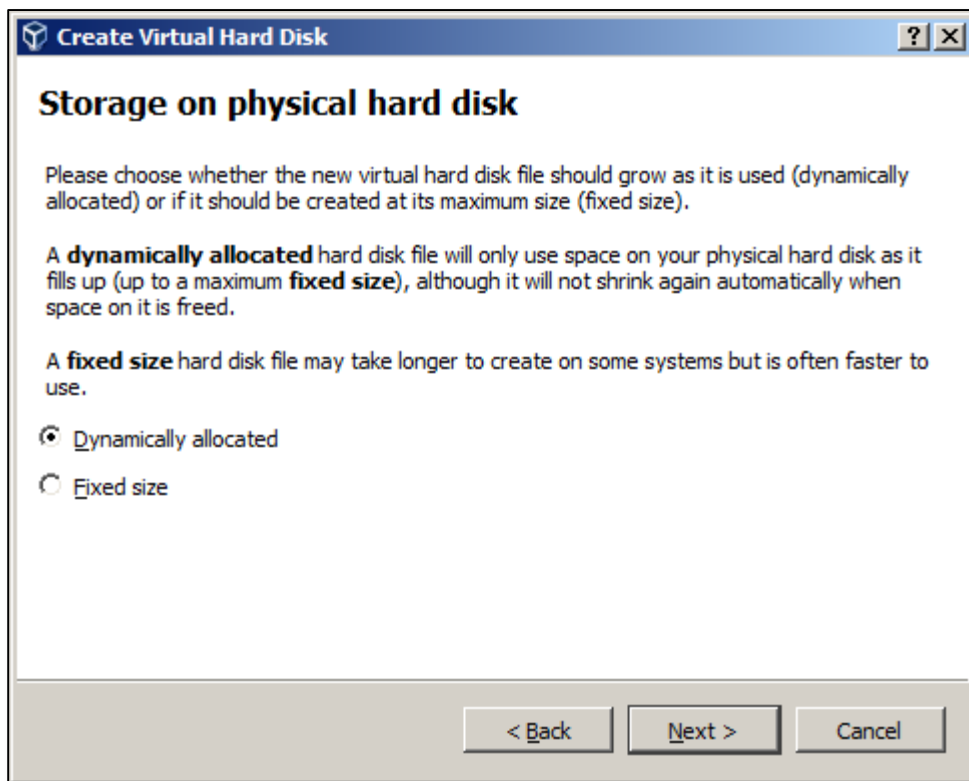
Create Virtual Hard Disk

?

Storage on physical hard disk

Please choose whether the new virtual hard disk file should grow as it is used (dynamically allocated) or if it should be created at its maximum size (fixed size).

A **dynamically allocated** hard disk file will only use space on your physical hard disk as it fills up (up to a maximum **fixed size**), although it will not shrink again automatically when space on it is freed.

A **fixed size** hard disk file may take longer to create on some systems but is often faster to use.

Dynamically allocated

Fixed size

< Back

Next >

Cancel